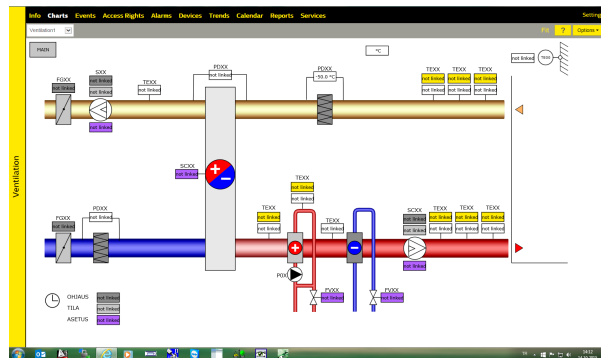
Info Charts Events Access Rights Alarms Devices Trends Calendar Reports Services

Settings

Ventilation1

F9 ? Options

MAIN

°C

Ventilation

FGXX
not linked
not linked

SXX
not linked
not linked

TEXX
not linked

PDXX
not linked

PDXX
-50.0 °C

TEXX
not linked
not linked

TEXX
not linked
not linked

TEXX
not linked
not linked

not linked

TEXX

SCXX
not linked

TEXX
not linked
not linked

FGXX
not linked
not linked

PDXX
not linked

TEXX
not linked
not linked

TEXX
not linked

SCXX
not linked
not linked

TEXX
not linked
not linked

TEXX
not linked
not linked

TEXX
not linked
not linked

PDXX
not linked

FVXX
not linked

FVXX
not linked

OHJAUS not linked
TILA not linked
ASETUS not linked

14:32